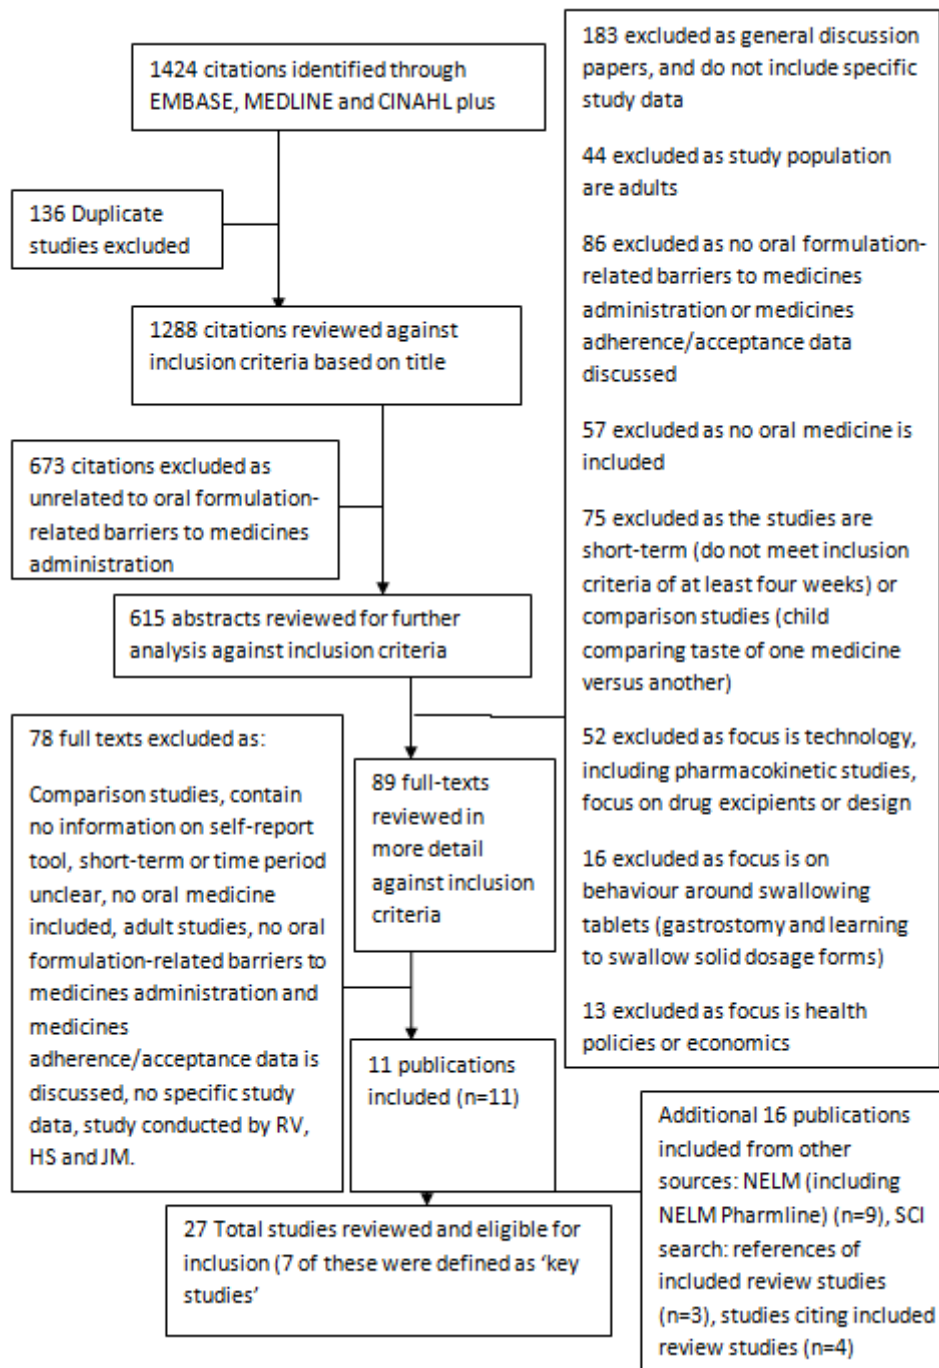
1424 citations identified through EMBASE, MEDLINE and CINAHL plus

136 Duplicate studies excluded

1288 citations reviewed against inclusion criteria based on title

673 citations excluded as unrelated to oral formulation-related barriers to medicines administration

615 abstracts reviewed for further analysis against inclusion criteria

183 excluded as general discussion papers, and do not include specific study data

44 excluded as study population are adults

86 excluded as no oral formulation-related barriers to medicines administration or medicines adherence/acceptance data discussed

57 excluded as no oral medicine is included

75 excluded as the studies are short-term (do not meet inclusion criteria of at least four weeks) or comparison studies (child comparing taste of one medicine versus another)

52 excluded as focus is technology, including pharmacokinetic studies, focus on drug excipients or design

16 excluded as focus is on behaviour around swallowing tablets (gastrostomy and learning to swallow solid dosage forms)

13 excluded as focus is health policies or economics

78 full texts excluded as:

Comparison studies, contain no information on self-report tool, short-term or time period unclear, no oral medicine included, adult studies, no oral formulation-related barriers to medicines administration and medicines adherence/acceptance data is discussed, no specific study data, study conducted by RV, HS and JM.

89 full-texts reviewed in more detail against inclusion criteria

11 publications included (n=11)

Additional 16 publications included from other sources: NELM (including NELM Pharmline) (n=9), SCI search: references of included review studies (n=3), studies citing included review studies (n=4)

27 Total studies reviewed and eligible for inclusion (7 of these were defined as 'key studies'